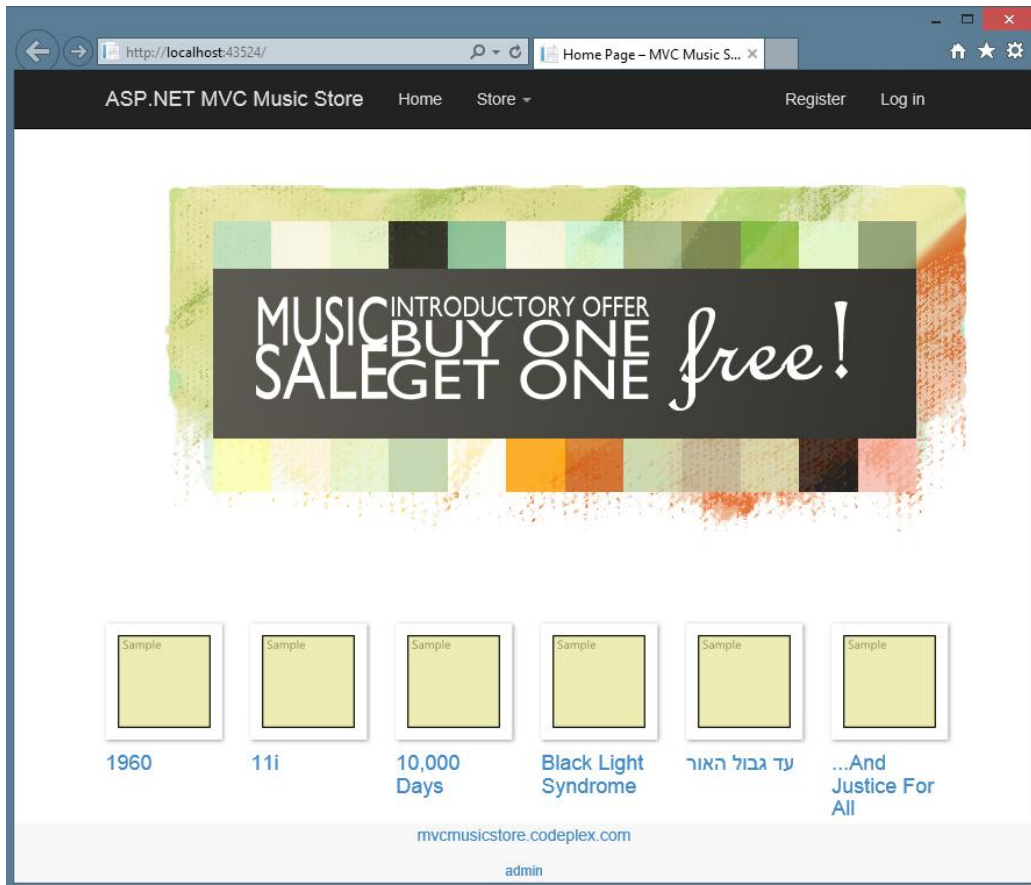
http://localhost:43524/

Home Page – MVC Music S...

ASP.NET MVC Music Store Home Store Register Log in

MUSIC SALE INTRODUCTORY OFFER BUY ONE GET ONE free!

Sample

1960

Sample

11i

Sample

10,000 Days

Sample

Black Light Syndrome

Sample

עד גבול האור

Sample

...And Justice For All

mvcmusicstore.codeplex.com

admin